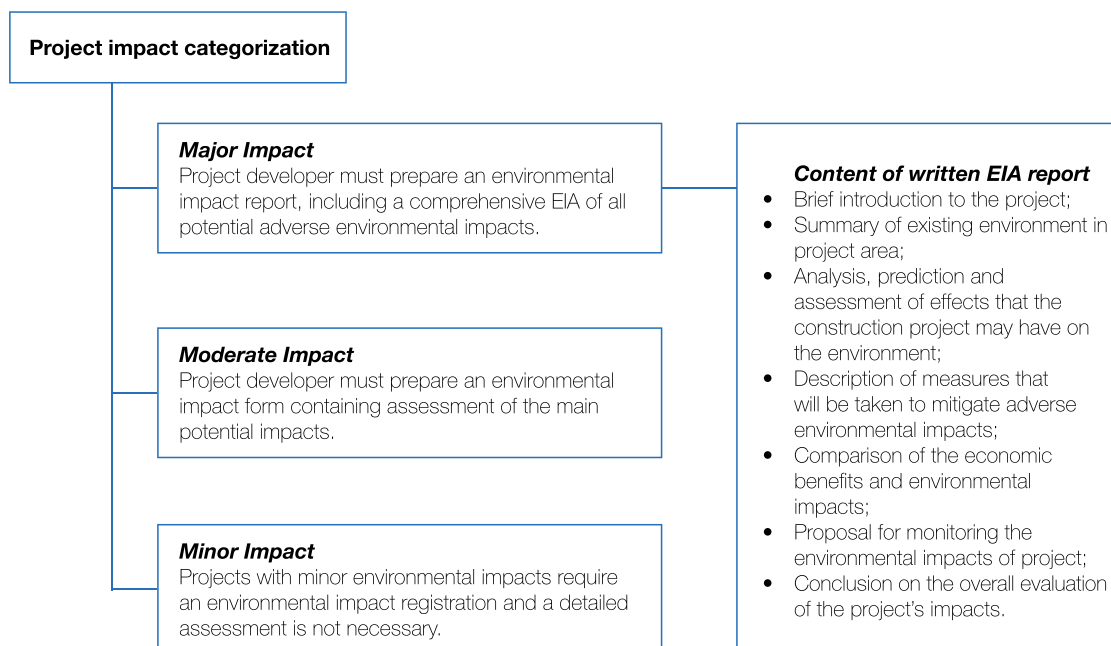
Project impact categorization

***Major Impact***
Project developer must prepare an environmental impact report, including a comprehensive EIA of all potential adverse environmental impacts.

***Moderate Impact***
Project developer must prepare an environmental impact form containing assessment of the main potential impacts.

***Minor Impact***
Projects with minor environmental impacts require an environmental impact registration and a detailed assessment is not necessary.

***Content of written EIA report***
- Brief introduction to the project;
- Summary of existing environment in project area;
- Analysis, prediction and assessment of effects that the construction project may have on the environment;
- Description of measures that will be taken to mitigate adverse environmental impacts;
- Comparison of the economic benefits and environmental impacts;
- Proposal for monitoring the environmental impacts of project;
- Conclusion on the overall evaluation of the project's impacts.